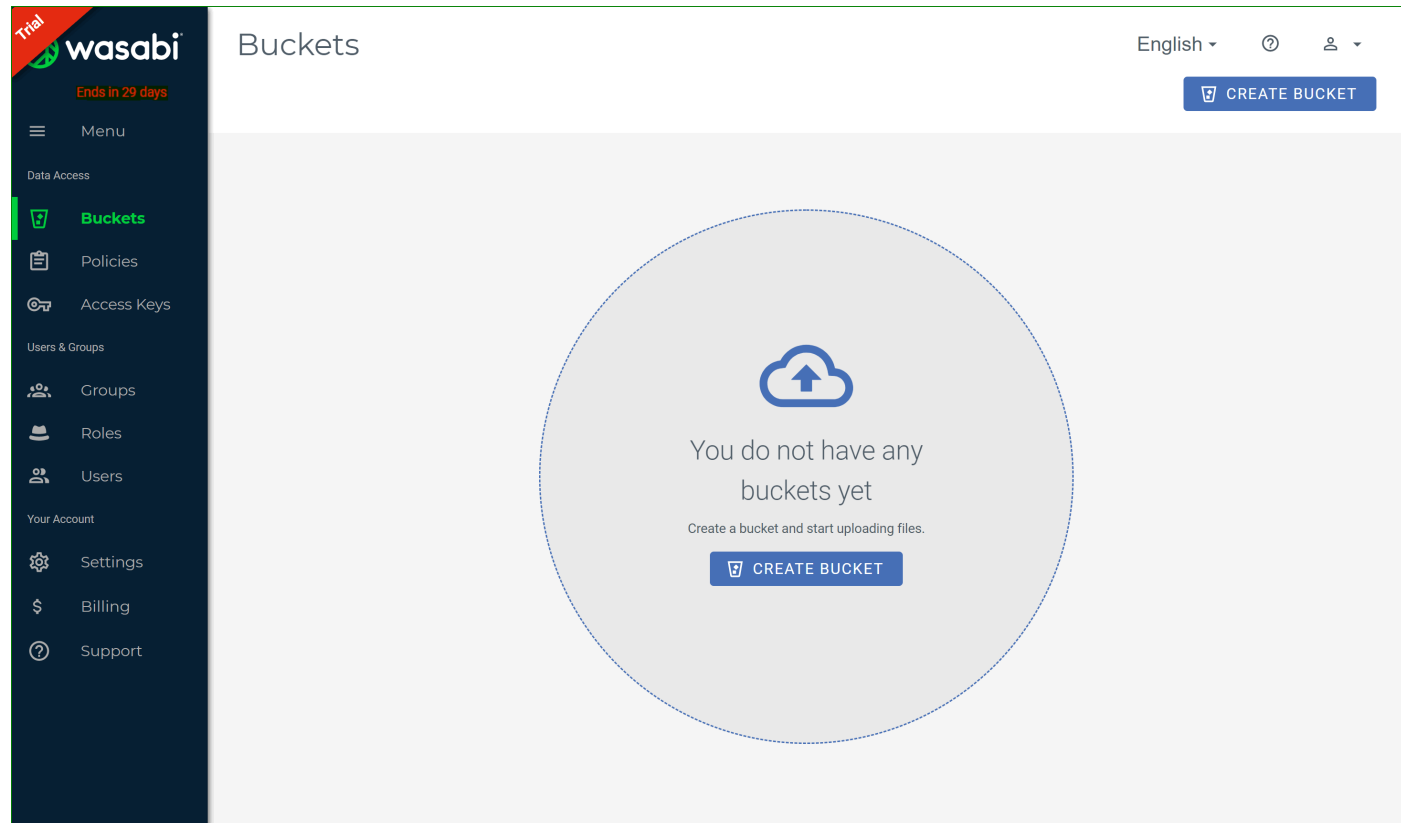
Trial
wasabi
Ends in 29 days
Menu
Data Access
Buckets
Policies
Access Keys
Users & Groups
Groups
Roles
Users
Your Account
Settings
Billing
Support

Buckets

English

CREATE BUCKET

You do not have any buckets yet

Create a bucket and start uploading files.

CREATE BUCKET